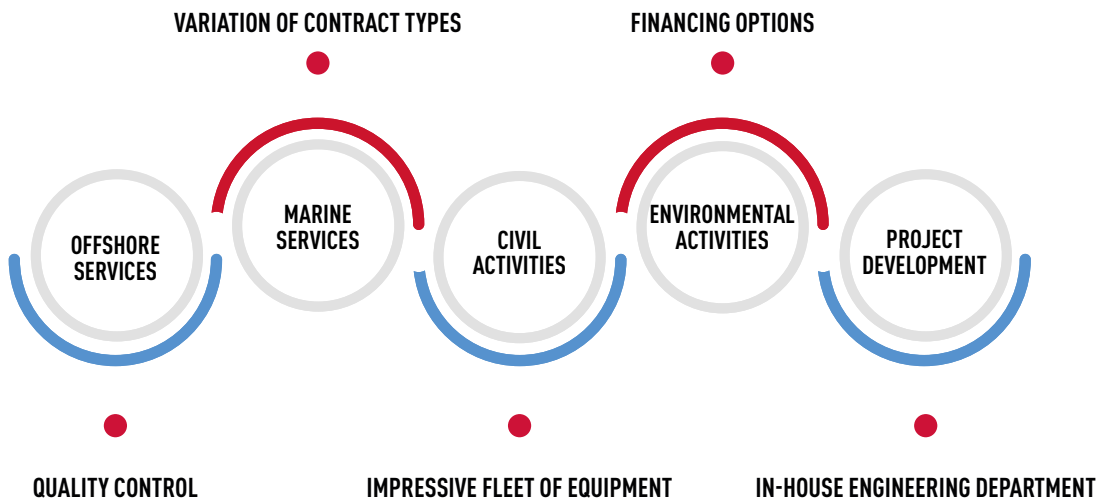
VARIATION OF CONTRACT TYPES

FINANCING OPTIONS

OFFSHORE SERVICES

MARINE SERVICES

CIVIL ACTIVITIES

ENVIRONMENTAL ACTIVITIES

PROJECT DEVELOPMENT

QUALITY CONTROL

IMPRESSIVE FLEET OF EQUIPMENT

IN-HOUSE ENGINEERING DEPARTMENT